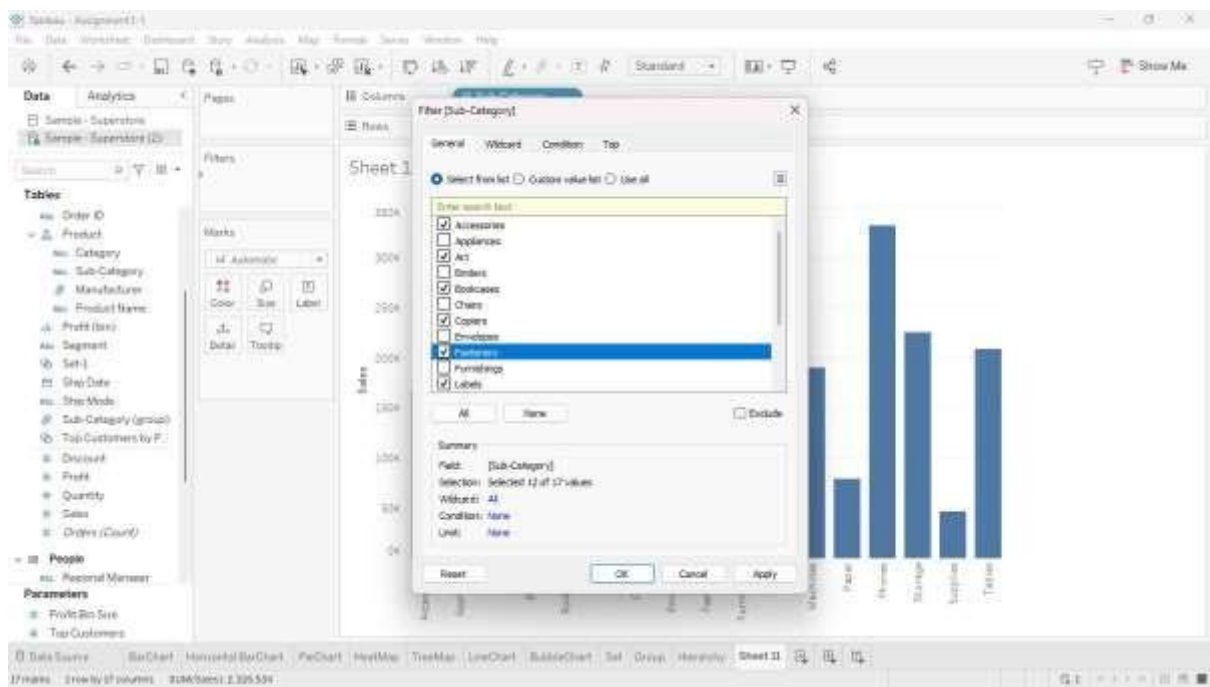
Tableau - Assignment1-1
File Data Worksheet Dashboard Story Analysis Map Format Server Window Help
Standard
Show Me
Data Analytics
Sample - Superstore
Sample - Superstore (2)
Search
Tables
Order ID
Product
Category
Sub-Category
Manufacturer
Product Name
Profit (bin)
Segment
Set 1
Ship Date
Ship Mode
Sub-Category (group)
Top Customers by P...
Discount
Profit
Quantity
Sales
Orders (Count)
People
Regional Manager
Parameters
Profit Bin Size
Top Customers
Pages
Filters
Marks
Automatic
Color Size Label
Detail Tooltip
Columns
Rows
Sheet 1
350K
300K
250K
200K
150K
100K
50K
0K
Sales
Machines
Paper
Phones
Storage
Supplies
Tables
Filter [Sub-Category]
General Wildcard Condition Top
Select from list Custom value list Use all
Enter search text
Accessories
Appliances
Art
Binders
Bookcases
Chairs
Copiers
Envelopes
Fasteners
Furnishings
Labels
All None Exclude
Summary
Field: [Sub-Category]
Selection: Selected 12 of 17 values
Wildcard: All
Condition: None
Limit: None
Reset OK Cancel Apply
Data Source BarChart HorizontalBarChart PieChart HeatMap TreeMap LineChart BubbleChart Set Group Hierarchy Sheet 11
17 marks 1 row by 17 columns SUM(Sales): 2,326,534